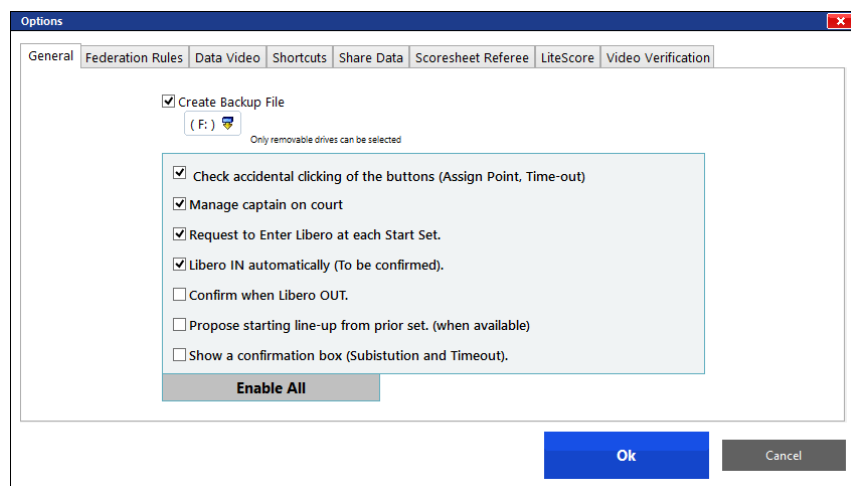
Options

General | Federation Rules | Data Video | Shortcuts | Share Data | Scoresheet Referee | LiteScore | Video Verification

☑ Create Backup File
( F: )
Only removable drives can be selected

☑ Check accidental clicking of the buttons (Assign Point, Time-out)
☑ Manage captain on court
☑ Request to Enter Libero at each Start Set.
☑ Libero IN automatically (To be confirmed).
☐ Confirm when Libero OUT.
☐ Propose starting line-up from prior set. (when available)
☐ Show a confirmation box (Subistution and Timeout).

Enable All

Ok
Cancel